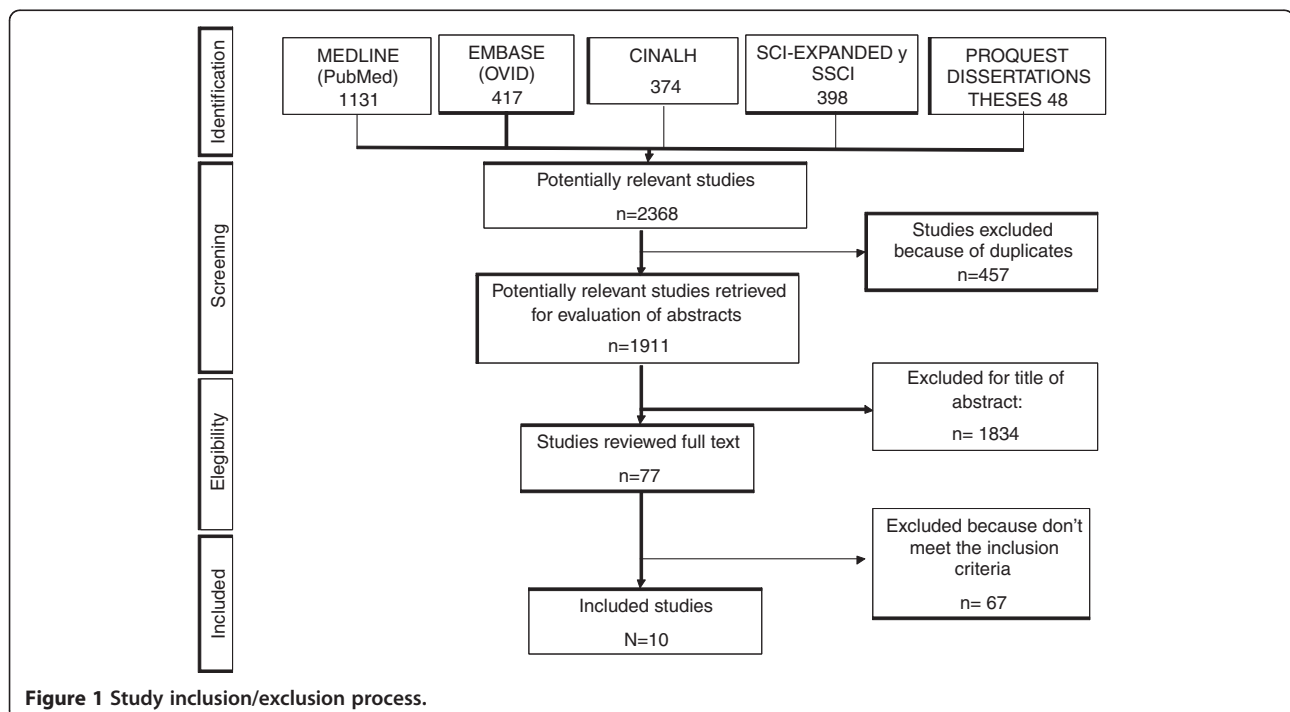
Identification

MEDLINE (PubMed) 1131

EMBASE (OVID) 417

CINALH 374

SCI-EXPANDED y SSCI 398

PROQUEST DISSERTATIONS THESES 48

Screening

Potentially relevant studies

n=2368

Studies excluded because of duplicates

n=457

Potentially relevant studies retrieved for evaluation of abstracts

n=1911

Elegibility

Excluded for title of abstract:

n= 1834

Studies reviewed full text

n=77

Included

Excluded because don't meet the inclusion criteria

n= 67

Included studies

N=10

**Figure 1 Study inclusion/exclusion process.**